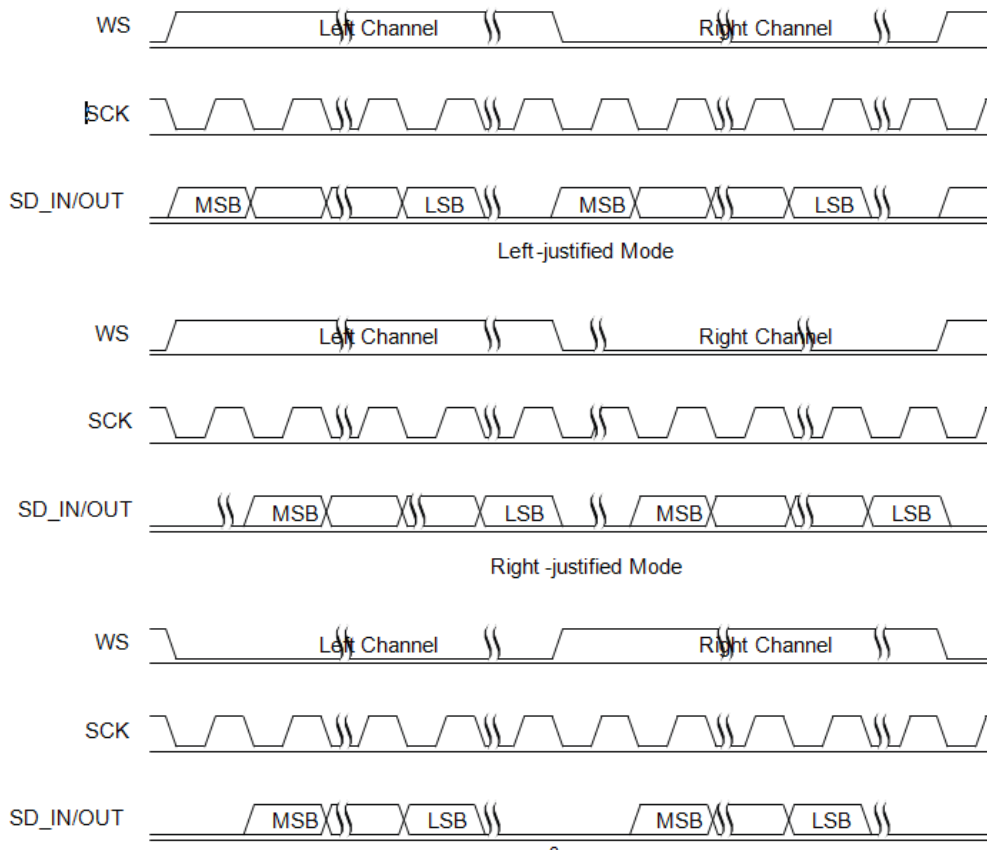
WS
Left Channel
Right Channel
SCK
SD_IN/OUT
MSB
LSB
MSB
LSB
Left-justified Mode

WS
Left Channel
Right Channel
SCK
SD_IN/OUT
MSB
LSB
MSB
LSB
Right -justified Mode

WS
Left Channel
Right Channel
SCK
SD_IN/OUT
MSB
LSB
MSB
LSB